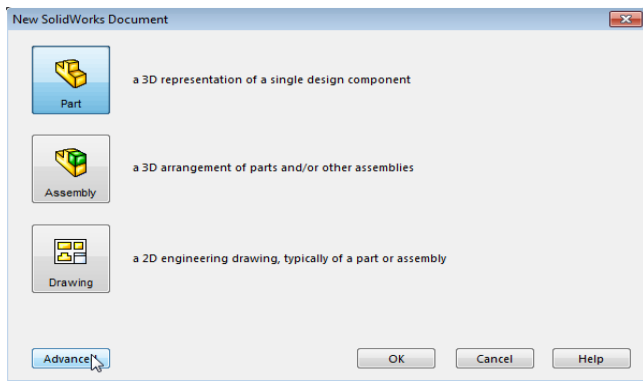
New SolidWorks Document

Part
a 3D representation of a single design component

Assembly
a 3D arrangement of parts and/or other assemblies

Drawing
a 2D engineering drawing, typically of a part or assembly

Advance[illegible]
OK
Cancel
Help